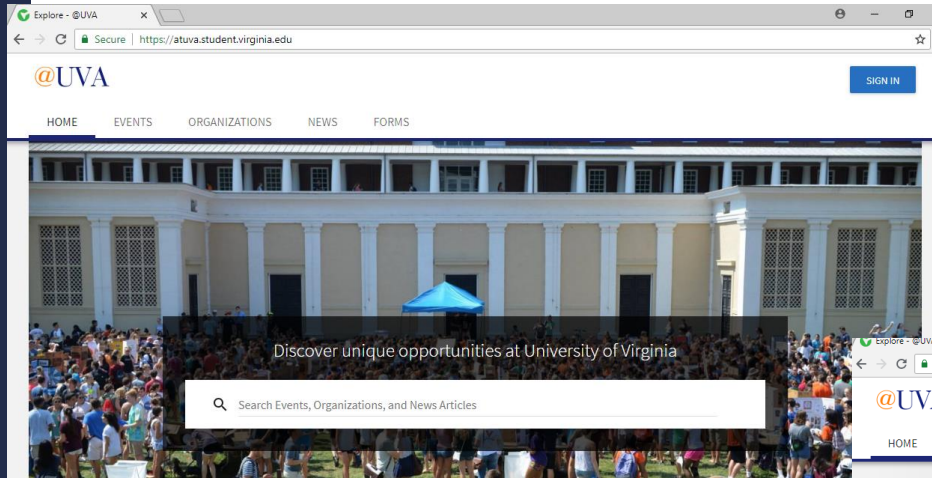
Explore - @UVA

Secure | https://atuva.student.virginia.edu

@UVA

SIGN IN

HOME EVENTS ORGANIZATIONS NEWS FORMS

Discover unique opportunities at University of Virginia

Search Events, Organizations, and News Articles

Explore - @UV

@UV

HOME